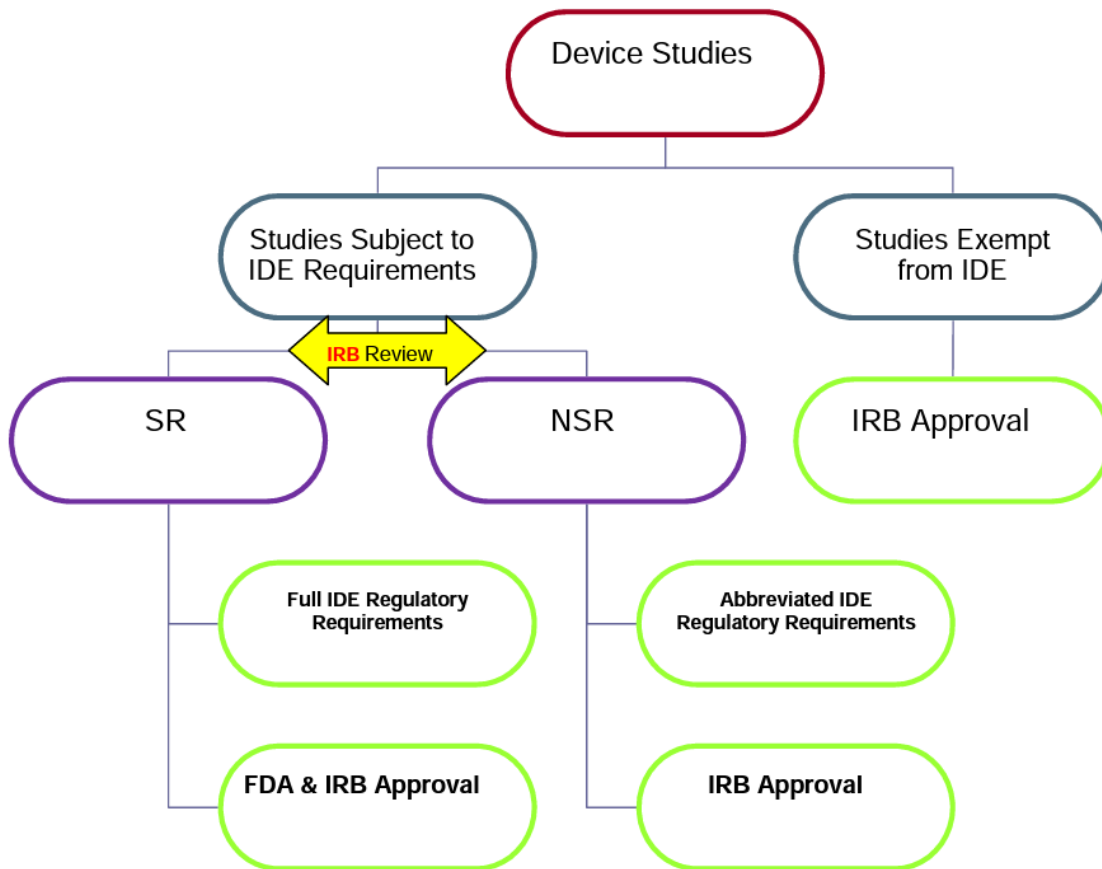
Device Studies

Studies Subject to IDE Requirements

Studies Exempt from IDE

IRB Review

SR

NSR

IRB Approval

Full IDE Regulatory Requirements

Abbreviated IDE Regulatory Requirements

FDA & IRB Approval

IRB Approval